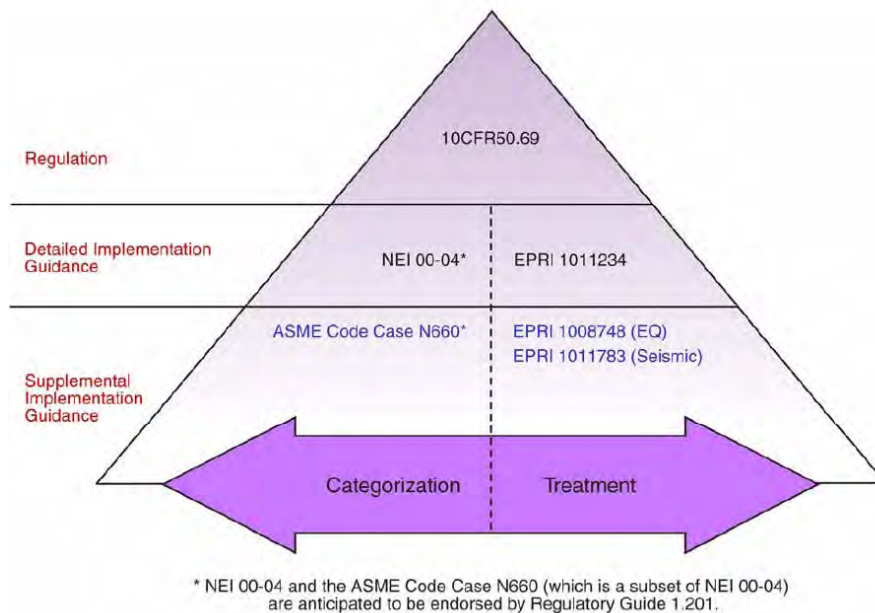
Regulation

10CFR50.69

Detailed Implementation Guidance

NEI 00-04*

EPRI 1011234

Supplemental Implementation Guidance

ASME Code Case N660*

EPRI 1008748 (EQ)
EPRI 1011783 (Seismic)

Categorization

Treatment

* NEI 00-04 and the ASME Code Case N660 (which is a subset of NEI 00-04) are anticipated to be endorsed by Regulatory Guide 1.201.